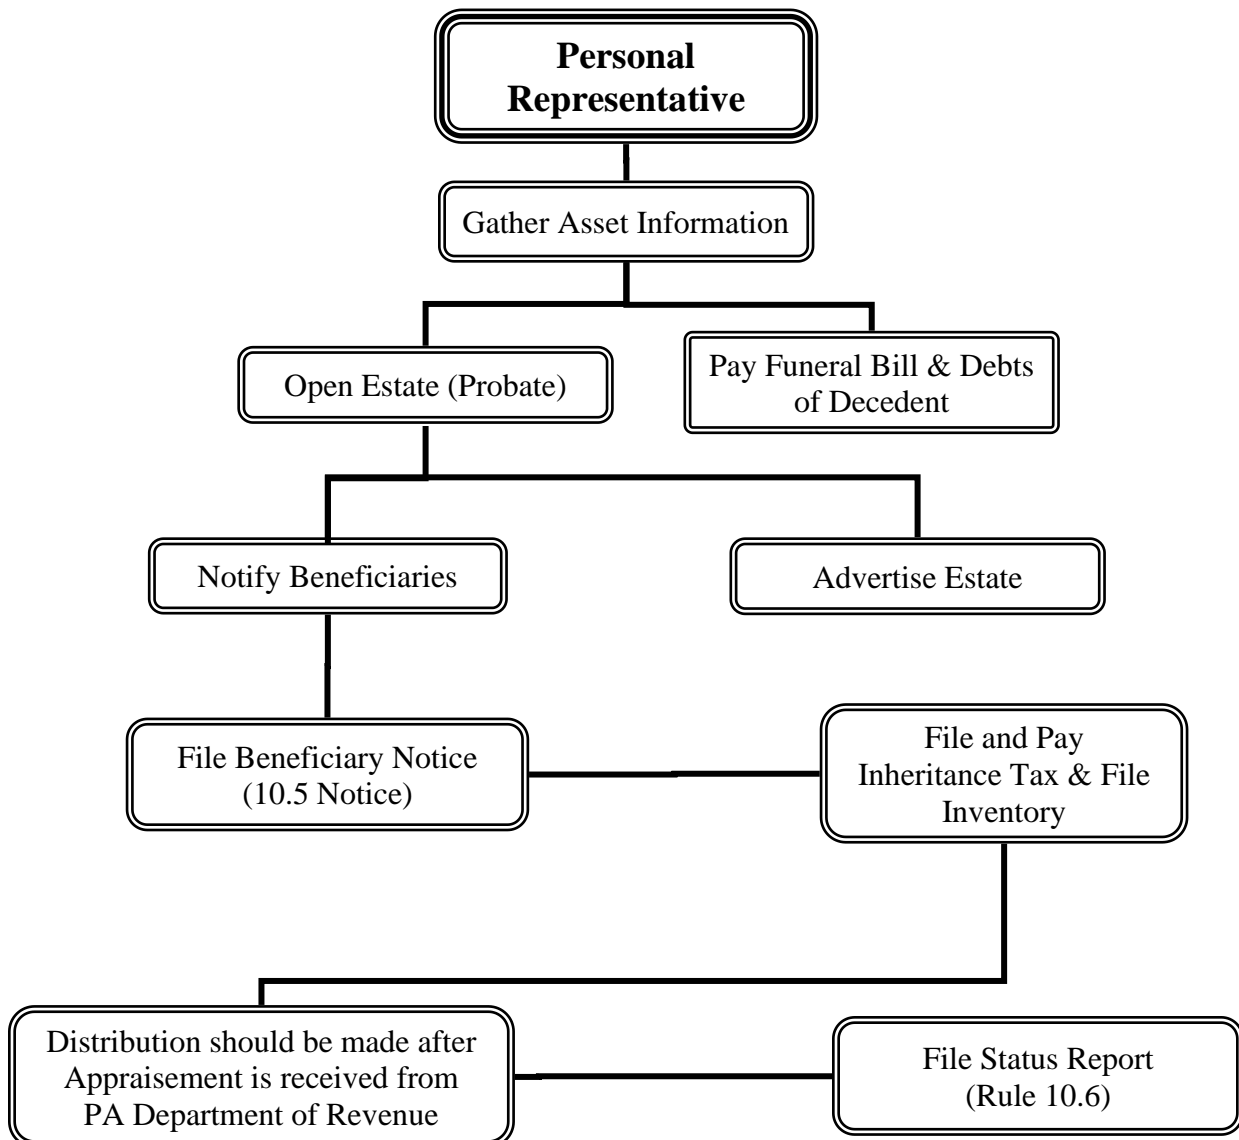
Personal Representative

Gather Asset Information

Open Estate (Probate)

Pay Funeral Bill & Debts of Decedent

Notify Beneficiaries

Advertise Estate

File Beneficiary Notice (10.5 Notice)

File and Pay Inheritance Tax & File Inventory

Distribution should be made after Appraisement is received from PA Department of Revenue

File Status Report (Rule 10.6)